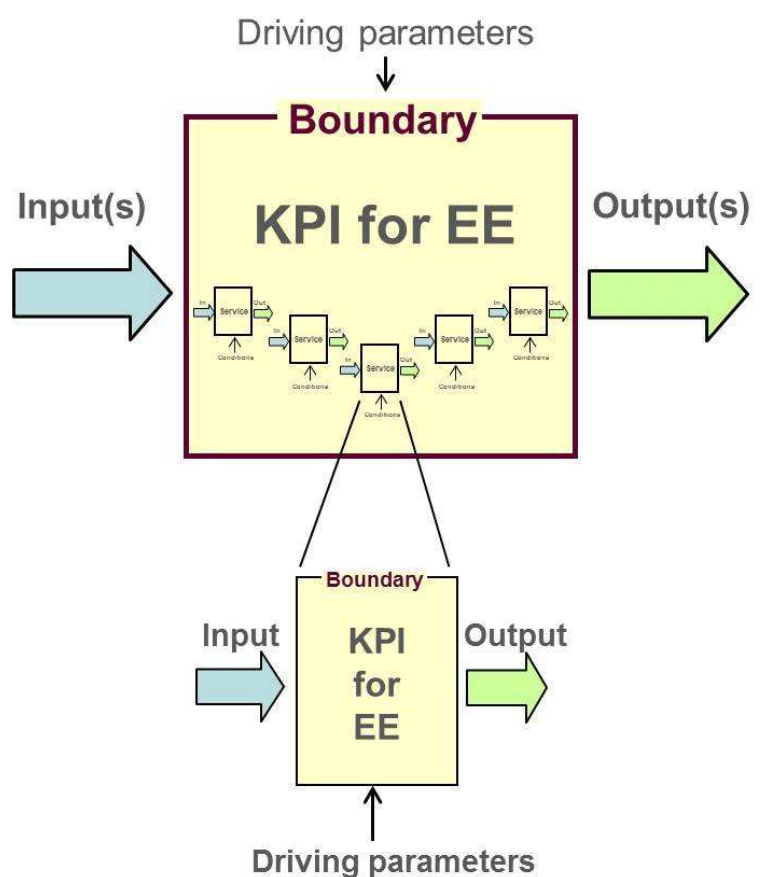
Driving parameters

Boundary

Input(s)

KPI for EE

Output(s)

In
Service
Out
Conditions

In
Service
Out
Conditions

In
Service
Out
Conditions

In
Service
Out
Conditions

In
Service
Out
Conditions

Boundary

Input

KPI for EE

Output

Driving parameters